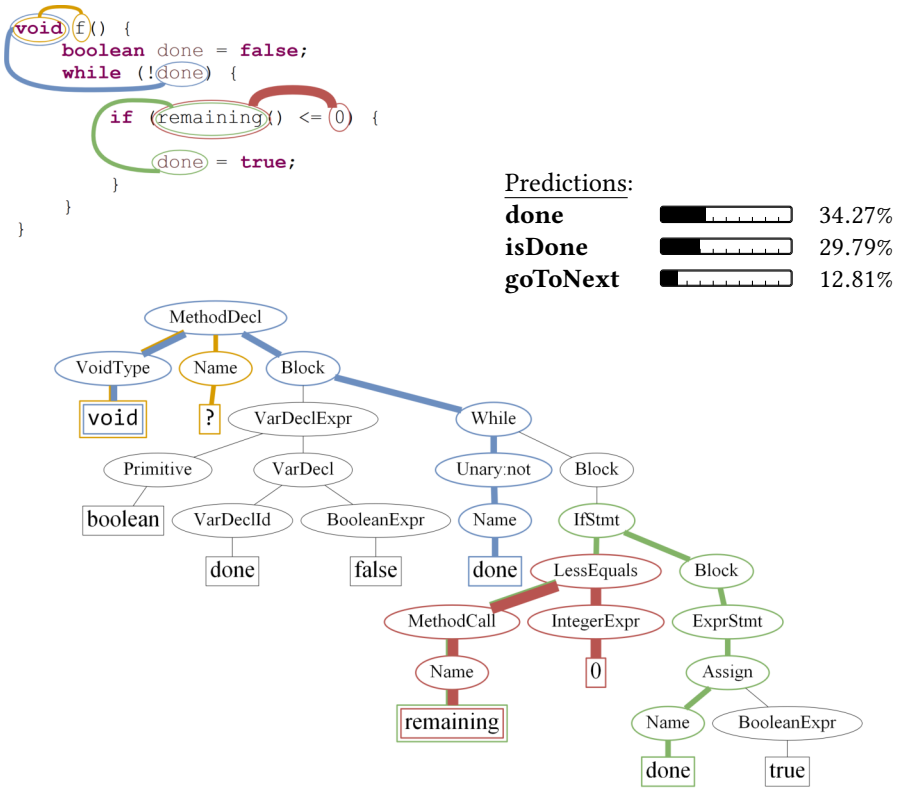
void f() {
    boolean done = false;
    while (!done) {
        if (remaining() <= 0) {
            done = true;
        }
    }
}

Predictions:

| | | |
|---|---|---|
| **done** | | 34.27% |
| **isDone** | | 29.79% |
| **goToNext** | | 12.81% |

MethodDecl
VoidType
Name
Block
void
?
VarDeclExpr
While
Primitive
VarDecl
Unary:not
Block
boolean
VarDeclId
BooleanExpr
Name
IfStmt
done
false
done
LessEquals
Block
MethodCall
IntegerExpr
ExprStmt
Name
0
Assign
remaining
Name
BooleanExpr
done
true